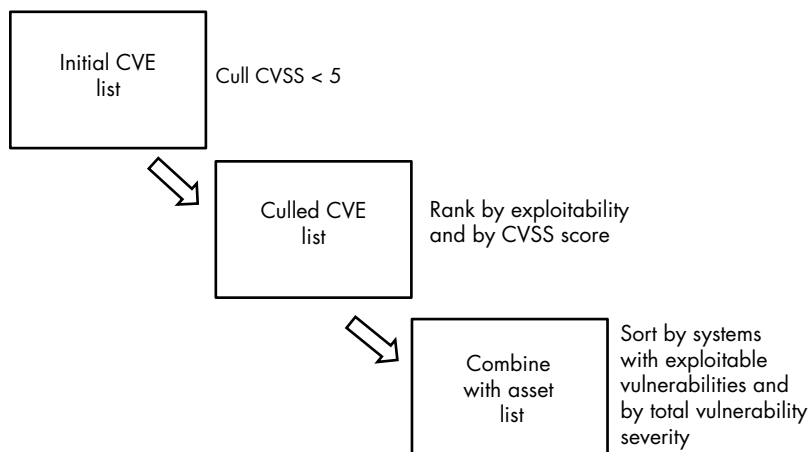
Initial CVE list

Cull CVSS < 5

Culled CVE list

Rank by exploitability and by CVSS score

Combine with asset list

Sort by systems with exploitable vulnerabilities and by total vulnerability severity